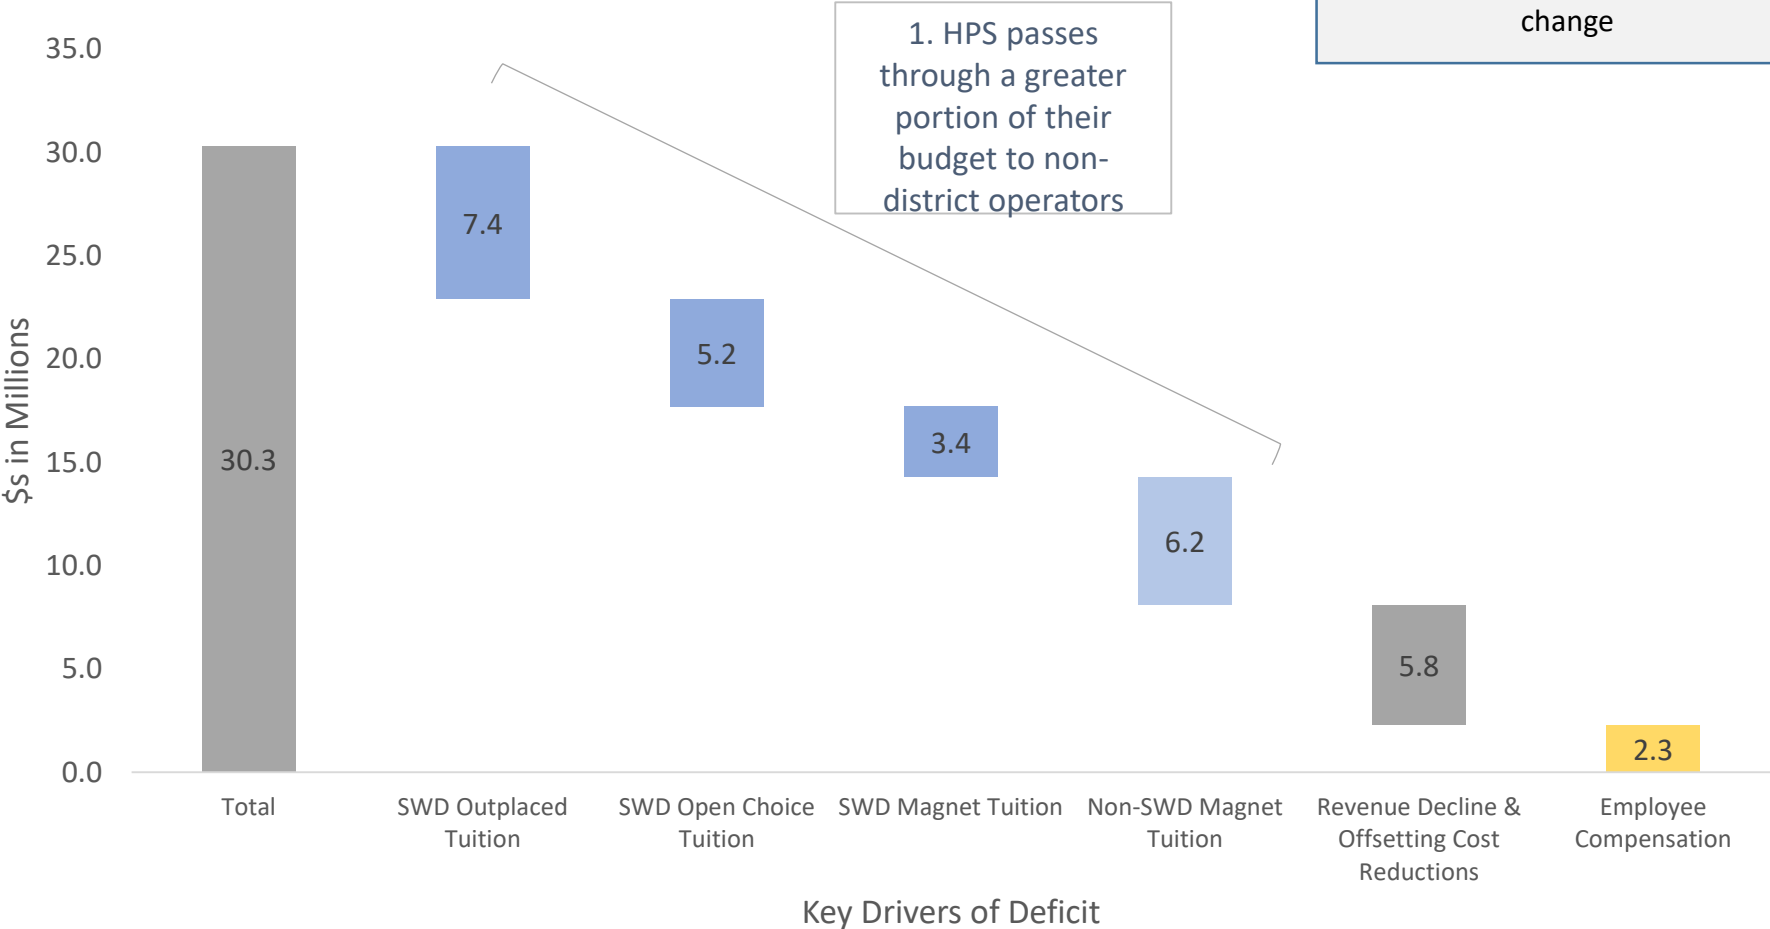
change

1. HPS passes through a greater portion of their budget to non-district operators

35.0
30.0
25.0
20.0
15.0
10.0
5.0
0.0

$s in Millions

30.3
7.4
5.2
3.4
6.2
5.8
2.3

Total
SWD Outplaced Tuition
SWD Open Choice Tuition
SWD Magnet Tuition
Non-SWD Magnet Tuition
Revenue Decline & Offsetting Cost Reductions
Employee Compensation

Key Drivers of Deficit